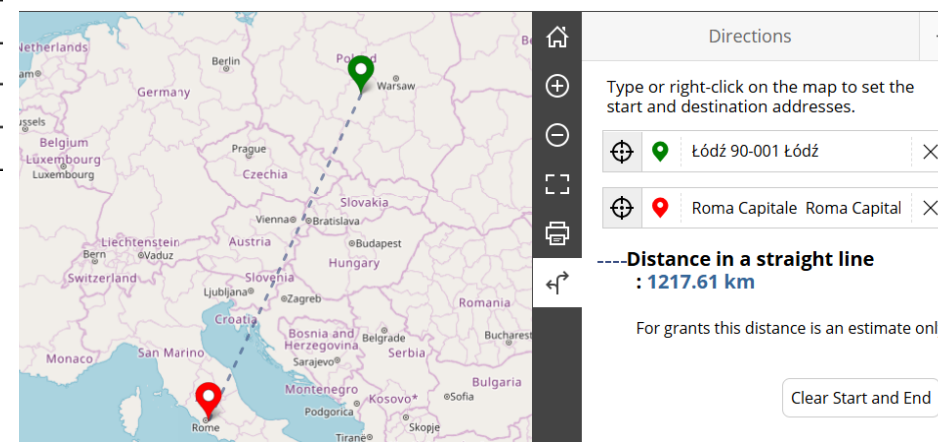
Netherlands
Berlin
Poland
Warsaw
Germany
ssels
Belgium
Luxembourg
Luxembourg
Prague
Czechia
Slovakia
Vienna
Bratislava
Liechtenstein
Vaduz
Austria
Budapest
Switzerland
Hungary
Slovenia
Ljubljana
Zagreb
Croatia
Romania
Bosnia and Herzegovina
Belgrade
Bucharest
Sarajevo
Serbia
Monaco
San Marino
Montenegro
Bulgaria
Kosovo
Sofia
Podgorica
Rome
Skopje
Tirane

Directions

Type or right-click on the map to set the start and destination addresses.

Łódź 90-001 Łódź

Roma Capitale Roma Capital

----Distance in a straight line
: 1217.61 km

For grants this distance is an estimate onl

Clear Start and End